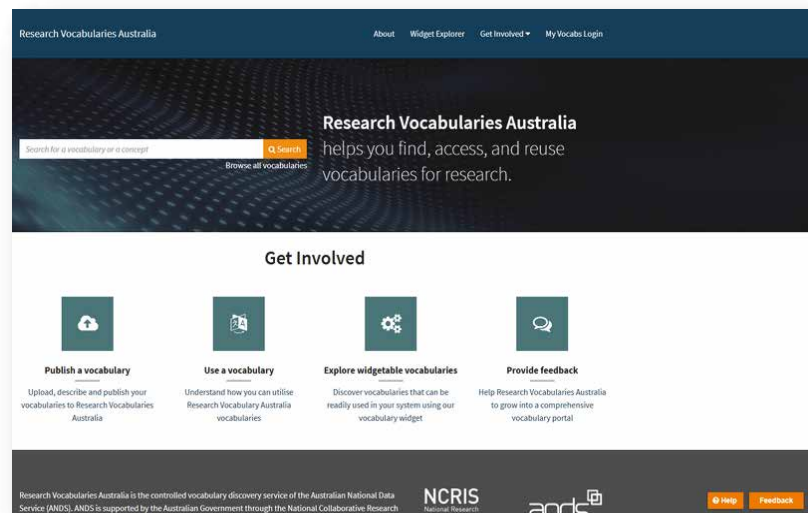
Research Vocabularies Australia

About Widget Explorer Get Involved ▾ My Vocabs Login

Search for a vocabulary or a concept
Search
Browse all vocabularies

Research Vocabularies Australia helps you find, access, and reuse vocabularies for research.

Get Involved

Publish a vocabulary
Upload, describe and publish your vocabularies to Research Vocabularies Australia

Use a vocabulary
Understand how you can utilise Research Vocabulary Australia vocabularies

Explore widgetable vocabularies
Discover vocabularies that can be readily used in your system using our vocabulary widget

Provide feedback
Help Research Vocabularies Australia to grow into a comprehensive vocabulary portal

Research Vocabularies Australia is the controlled vocabulary discovery service of the Australian National Data Service (ANDS). ANDS is supported by the Australian Government through the National Collaborative Research

NCRIS
National Research

ands

Help
Feedback